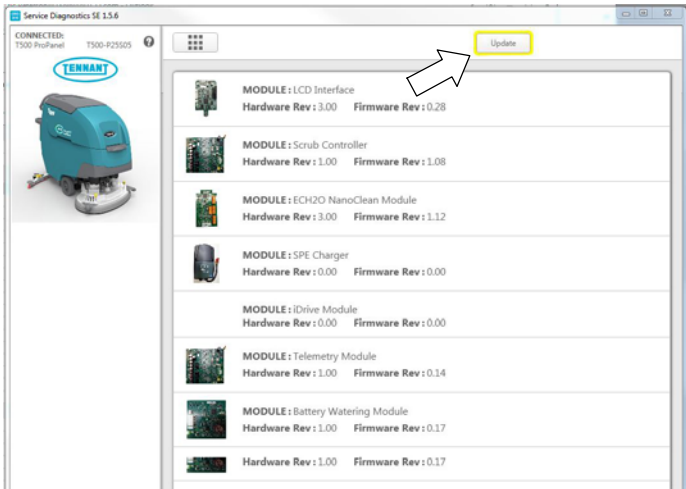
Service Diagnostics SE 1.5.6

CONNECTED:
T500 ProPanel T500-P25505

TENNANT

Update

MODULE : LCD Interface
Hardware Rev : 3.00 Firmware Rev : 0.28

MODULE : Scrub Controller
Hardware Rev : 1.00 Firmware Rev : 1.08

MODULE : ECH2O NanoClean Module
Hardware Rev : 3.00 Firmware Rev : 1.12

MODULE : SPE Charger
Hardware Rev : 0.00 Firmware Rev : 0.00

MODULE : iDrive Module
Hardware Rev : 0.00 Firmware Rev : 0.00

MODULE : Telemetry Module
Hardware Rev : 1.00 Firmware Rev : 0.14

MODULE : Battery Watering Module
Hardware Rev : 1.00 Firmware Rev : 0.17

Hardware Rev : 1.00 Firmware Rev : 0.17